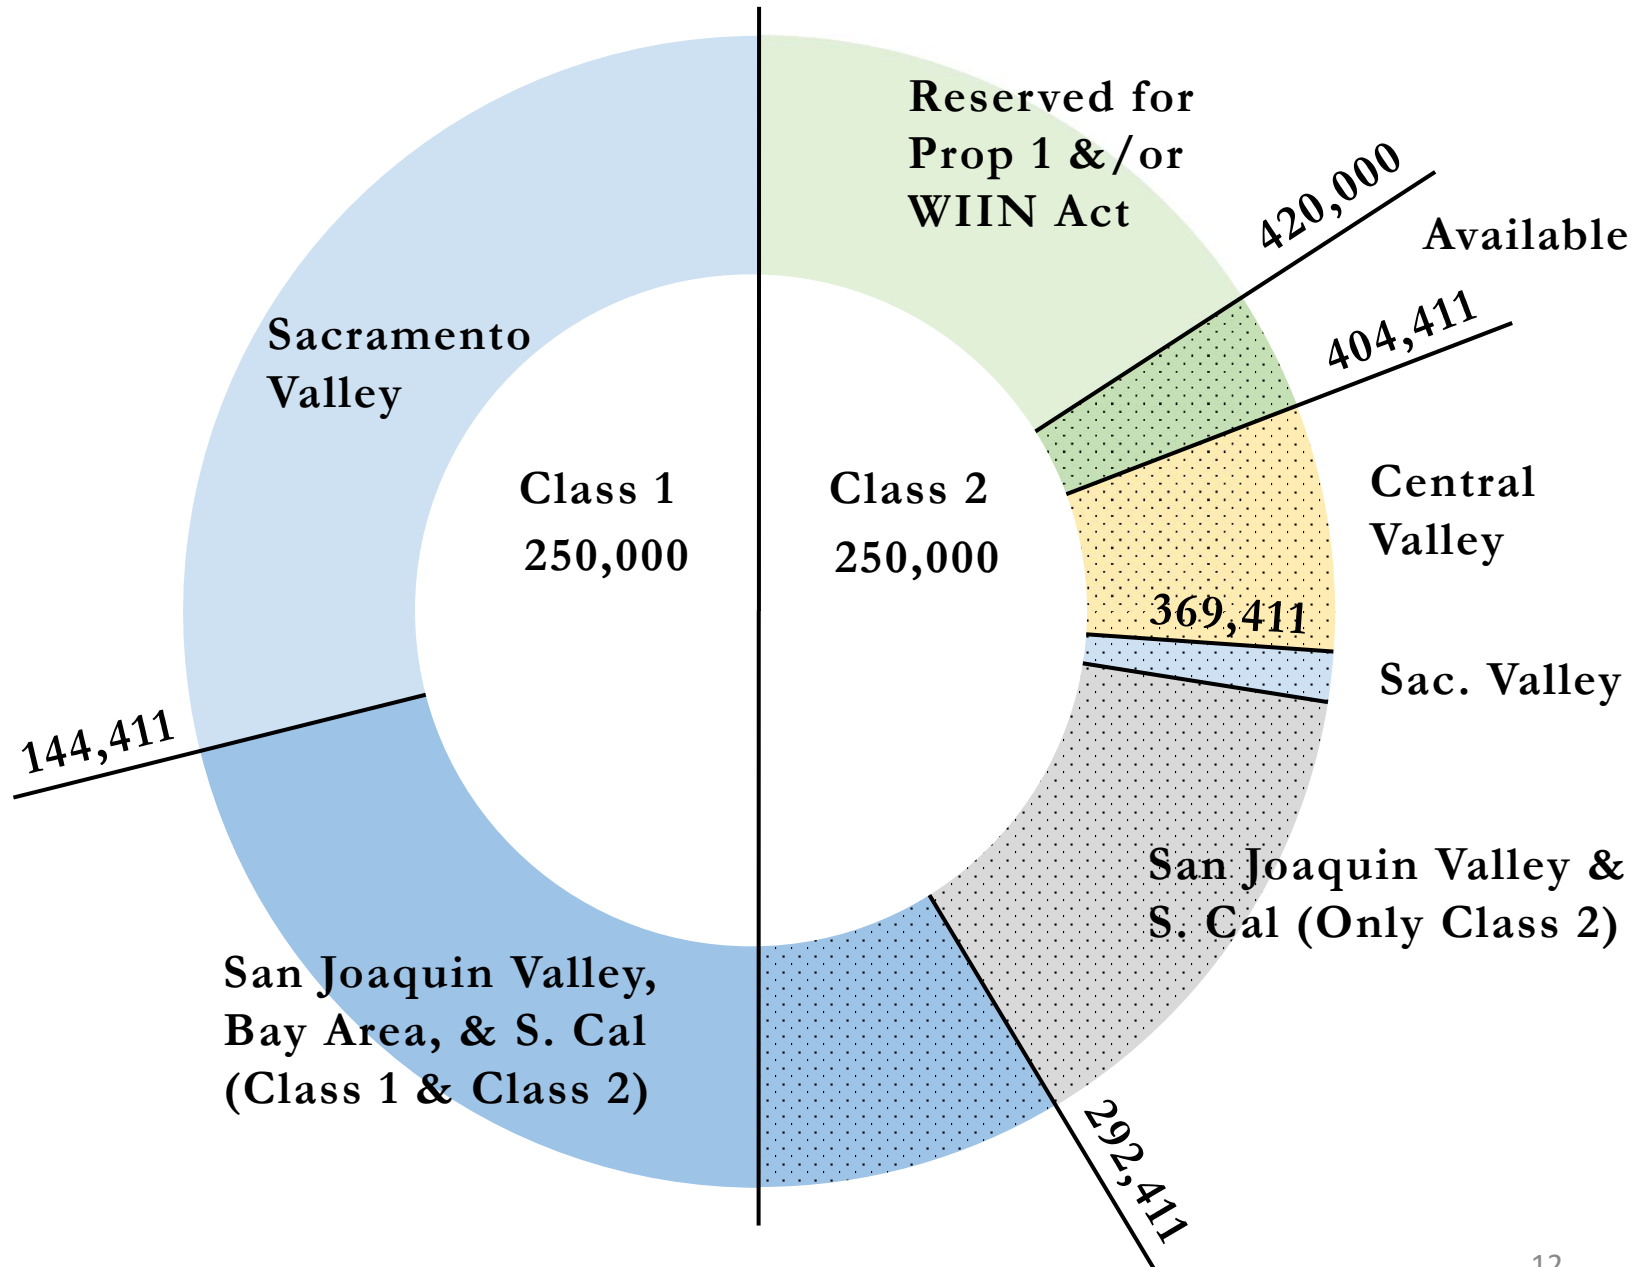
Reserved for Prop 1 &/or WIIN Act

420,000

Available

404,411

Sacramento Valley

Class 1
250,000

Class 2
250,000

Central Valley

369,411

Sac. Valley

144,411

San Joaquin Valley & S. Cal (Only Class 2)

San Joaquin Valley, Bay Area, & S. Cal (Class 1 & Class 2)

292,411

12